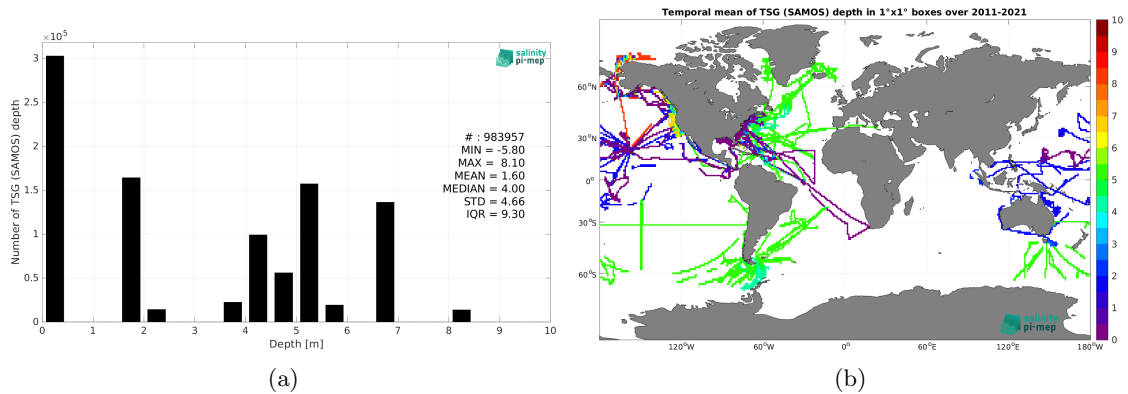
$\times 10^5$

salinity pi-mep

Number of TSG (SAMOS) depth

3
2.5
2
1.5
1
0.5
0

# : 983957
MIN = -5.80
MAX = 8.10
MEAN = 1.60
MEDIAN = 4.00
STD = 4.66
IQR = 9.30

0 1 2 3 4 5 6 7 8 9 10
Depth [m]

(a)

Temporal mean of TSG (SAMOS) depth in 1°x1° boxes over 2011-2021

60°N
30°N
0°
30°S
60°S

120°W 60°W 0° 60°E 120°E 180°W

10
9
8
7
6
5
4
3
2
1
0

salinity pi-mep

(b)